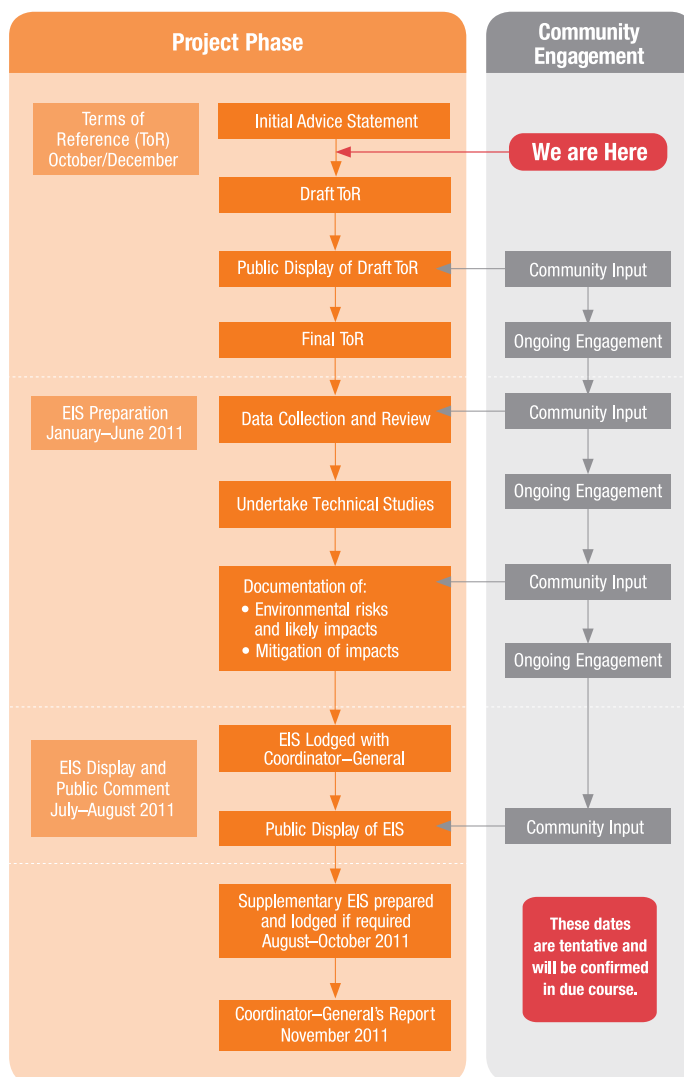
Project Phase

Community Engagement

Terms of Reference (ToR) October/December

Initial Advice Statement

We are Here

Draft ToR

Public Display of Draft ToR

Community Input

Final ToR

Ongoing Engagement

EIS Preparation January–June 2011

Data Collection and Review

Community Input

Undertake Technical Studies

Ongoing Engagement

Documentation of:
• Environmental risks and likely impacts
• Mitigation of impacts

Community Input

Ongoing Engagement

EIS Display and Public Comment July–August 2011

EIS Lodged with Coordinator–General

Public Display of EIS

Community Input

Supplementary EIS prepared and lodged if required August–October 2011

These dates are tentative and will be confirmed in due course.

Coordinator–General's Report November 2011